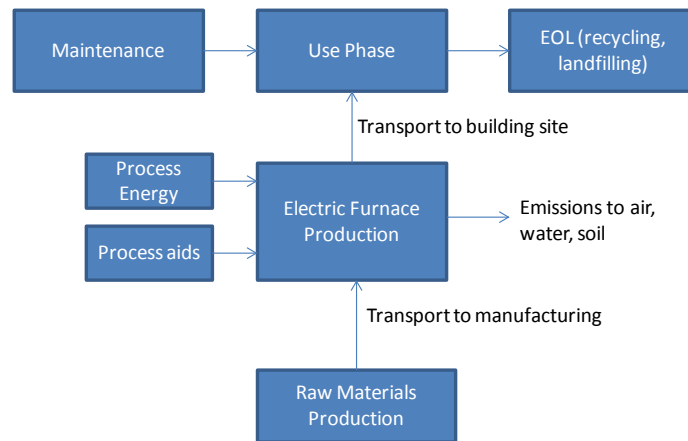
Maintenance

Use Phase

EOL (recycling, landfilling)

Transport to building site

Process Energy

Electric Furnace Production

Emissions to air, water, soil

Process aids

Transport to manufacturing

Raw Materials Production